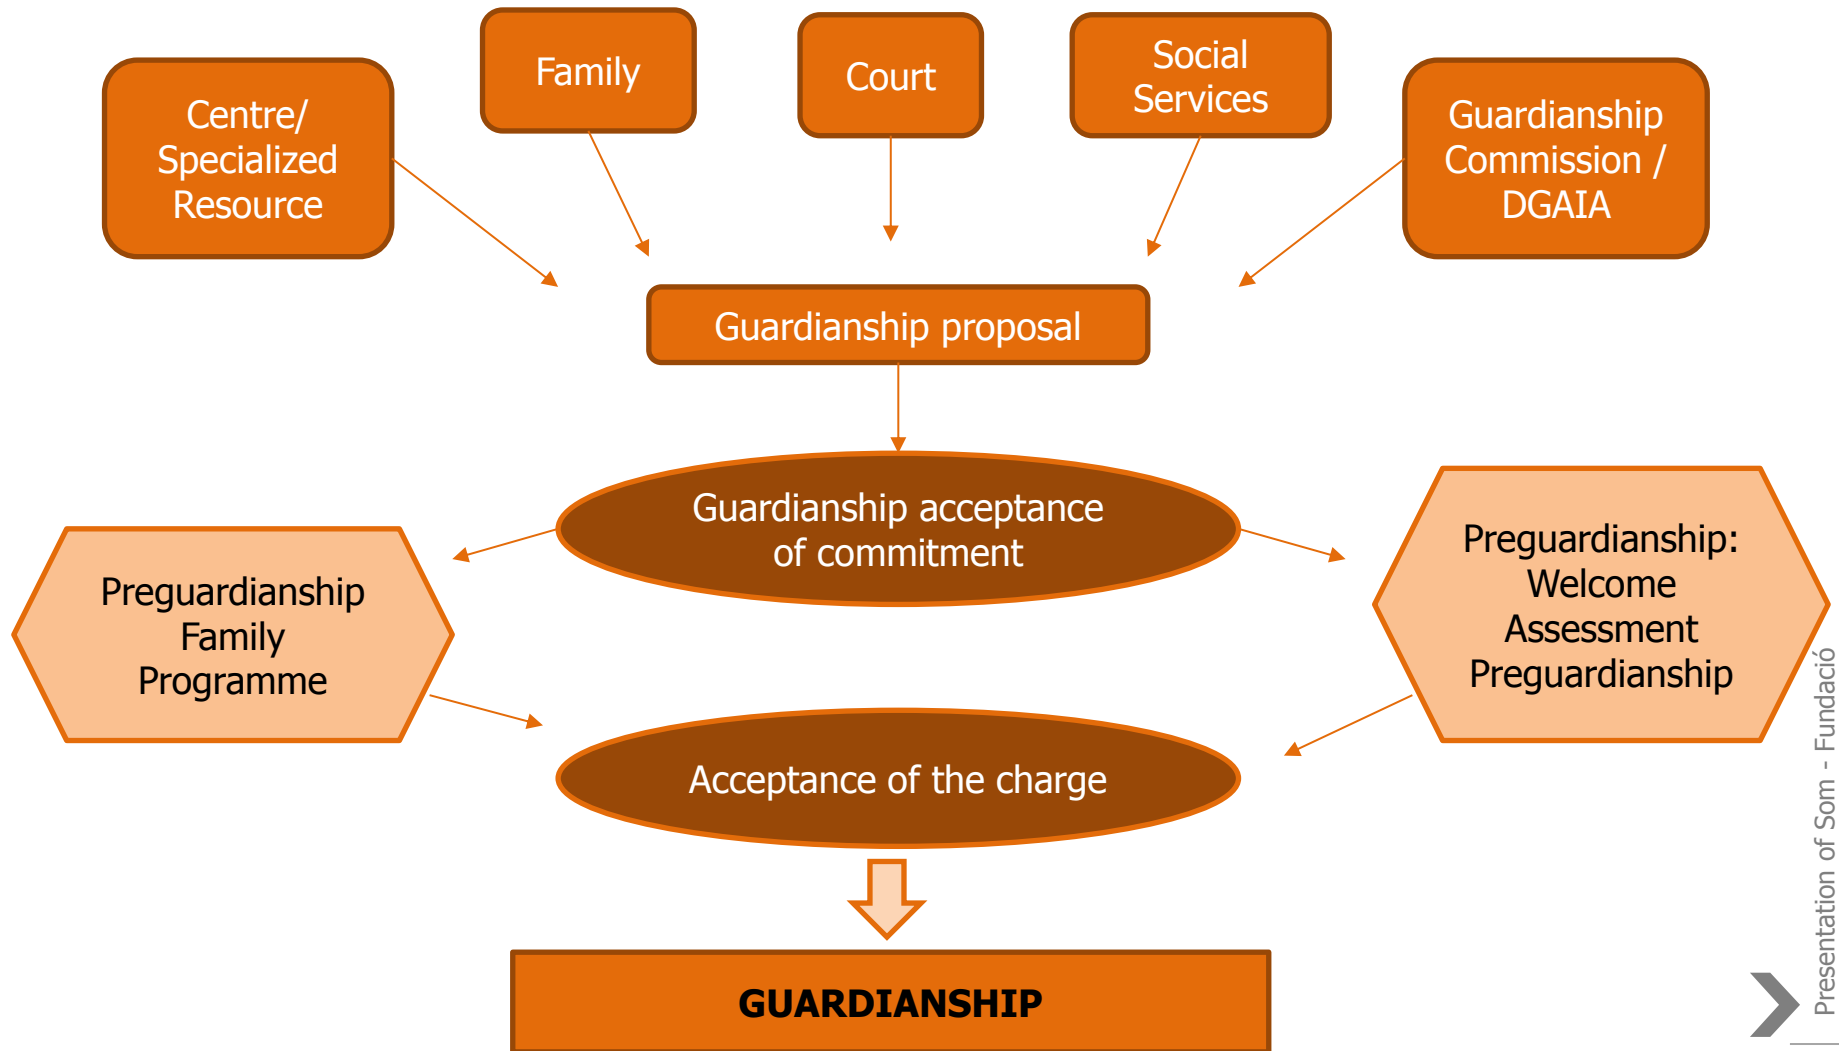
Centre/ Specialized Resource

Family

Court

Social Services

Guardianship Commission / DGAIA

Guardianship proposal

Guardianship acceptance of commitment

Preguardianship Family Programme

Preguardianship: Welcome Assessment Preguardianship

Acceptance of the charge

GUARDIANSHIP

Presentation of Som - Fundació